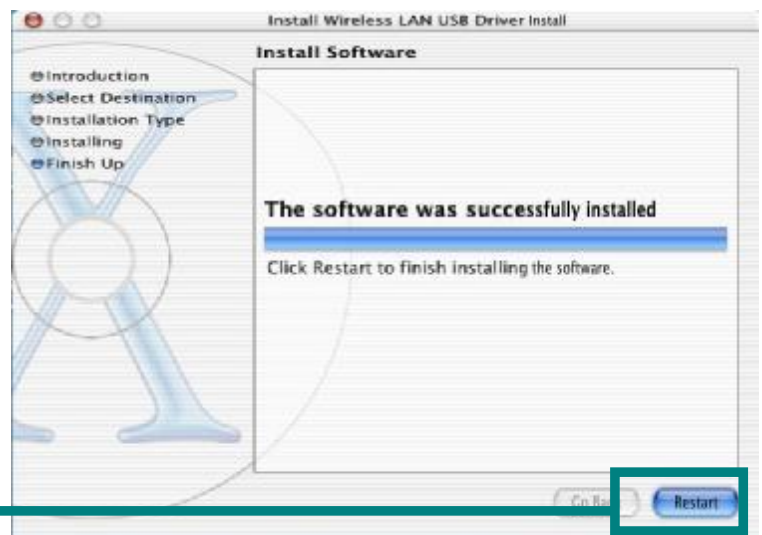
Install Wireless LAN USB Driver Install

Install Software

Introduction
Select Destination
Installation Type
Installing
Finish Up

The software was successfully installed

Click Restart to finish installing the software.

Go Back

Restart